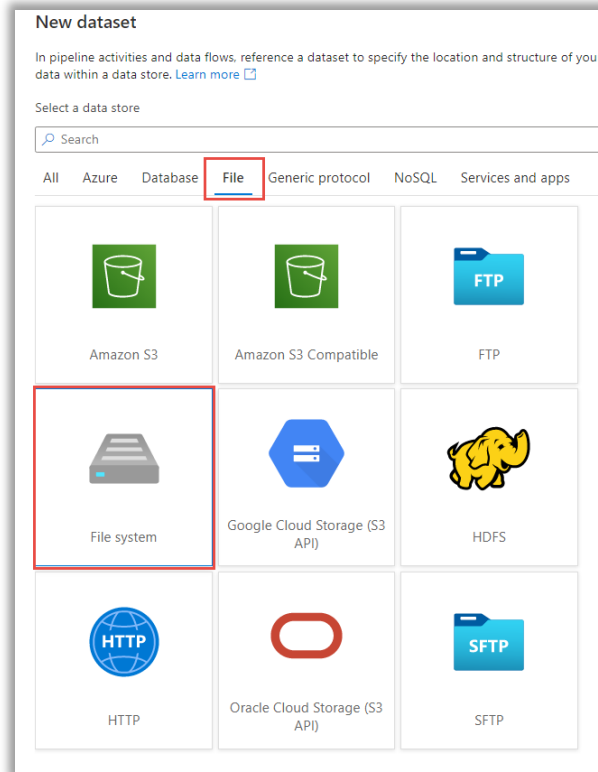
New dataset

In pipeline activities and data flows, reference a dataset to specify the location and structure of you data within a data store. Learn more

Select a data store

Search

All Azure Database File Generic protocol NoSQL Services and apps

FTP

Amazon S3

Amazon S3 Compatible

FTP

File system

Google Cloud Storage (S3 API)

HDFS

HTTP

HTTP

Oracle Cloud Storage (S3 API)

SFTP

SFTP